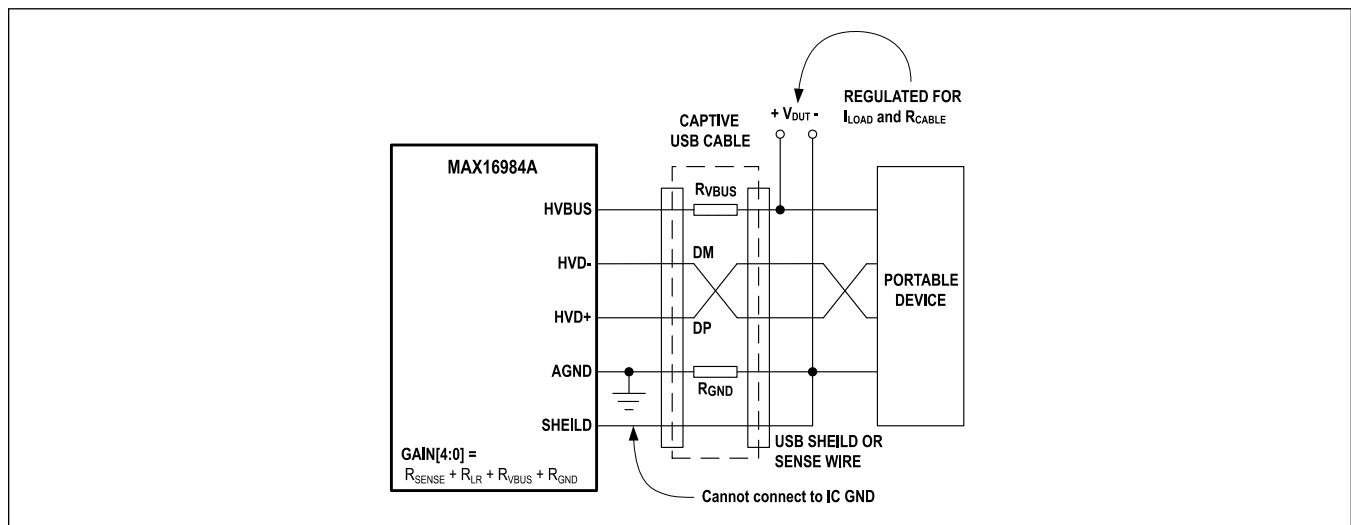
REGULATED FOR $I_{LOAD}$ and $R_{CABLE}$

+ $V_{DUT}$ -

CAPTIVE USB CABLE

MAX16984A

HVBUS

HVD-

HVD+

AGND

SHEILD

$R_{VBUS}$

DM

DP

$R_{GND}$

PORTABLE DEVICE

USB SHEILD OR SENSE WIRE

GAIN[4:0] = $R_{SENSE} + R_{LR} + R_{VBUS} + R_{GND}$

Cannot connect to IC GND